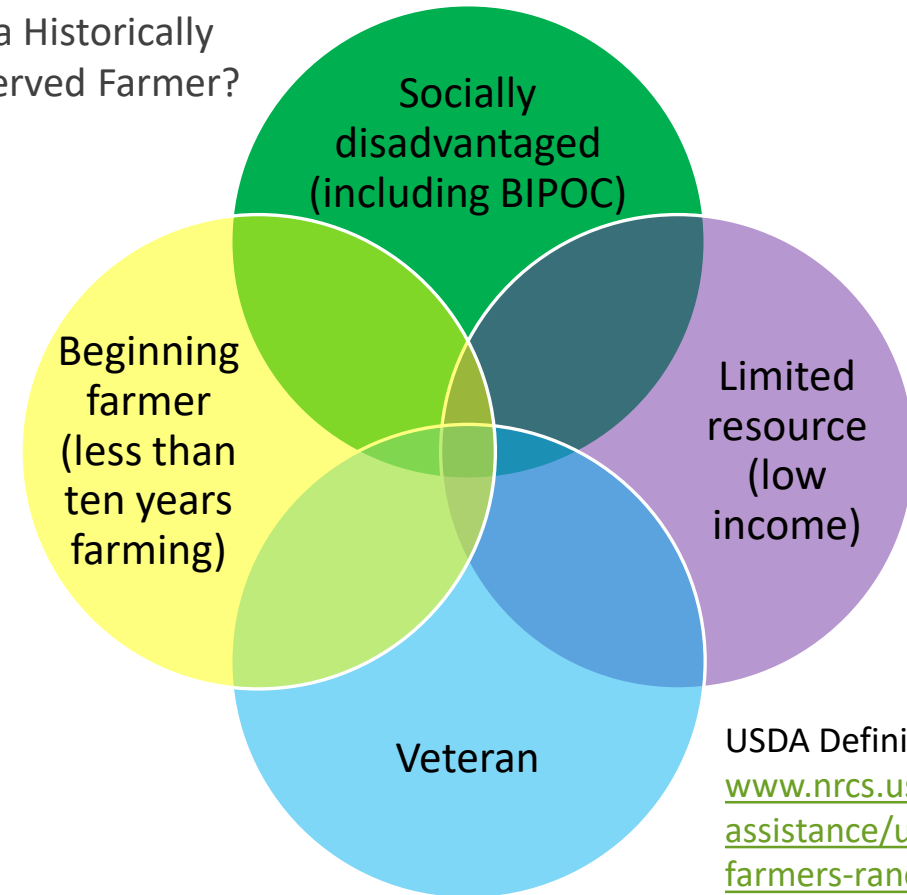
a Historically
erved Farmer?

Socially disadvantaged (including BIPOC)

Beginning farmer (less than ten years farming)

Limited resource (low income)

Veteran

USDA Defini

www.nrcs.us
assistance/u
farmers-ran